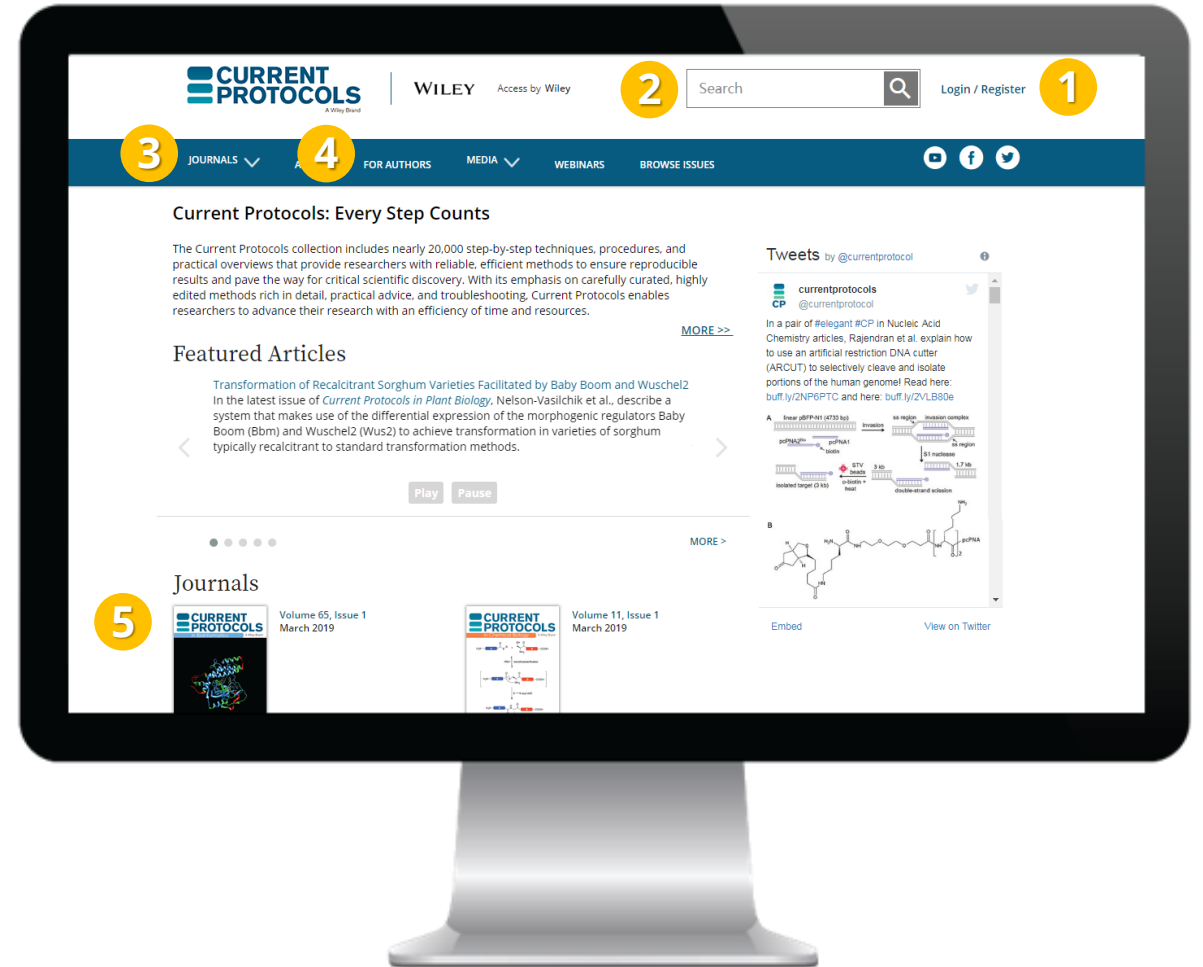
CURRENT PROTOCOLS
A Wiley Brand

WILEY

Access by Wiley

2

Search

Login / Register

1

3

JOURNALS

A

4

FOR AUTHORS

MEDIA

WEBINARS

BROWSE ISSUES

Current Protocols: Every Step Counts

The Current Protocols collection includes nearly 20,000 step-by-step techniques, procedures, and practical overviews that provide researchers with reliable, efficient methods to ensure reproducible results and pave the way for critical scientific discovery. With its emphasis on carefully curated, highly edited methods rich in detail, practical advice, and troubleshooting, Current Protocols enables researchers to advance their research with an efficiency of time and resources.

MORE >>

Featured Articles

Transformation of Recalcitrant Sorghum Varieties Facilitated by Baby Boom and Wuschel2
In the latest issue of Current Protocols in Plant Biology, Nelson-Vasilchik et al., describe a system that makes use of the differential expression of the morphogenic regulators Baby Boom (Bbm) and Wuschel2 (Wus2) to achieve transformation in varieties of sorghum typically recalcitrant to standard transformation methods.

Play Pause

MORE >

Journals

5

CURRENT PROTOCOLS

Volume 65, Issue 1
March 2019

CURRENT PROTOCOLS

Volume 11, Issue 1
March 2019

Tweets by @currentprotocol

CP
currentprotocols
@currentprotocol

In a pair of #elegant #CP in Nucleic Acid Chemistry articles, Rajendran et al. explain how to use an artificial restriction DNA cutter (ARCUT) to selectively cleave and isolate portions of the human genome! Read here: buff.ly/2NP6PTC and here: buff.ly/2VLB80e

A
linear pBFP-N1 (4730 bp)
invasion
ss region
invasion complex
pcPNA
pcPNA1
biotin
ss region
S1 nuclease
STV beads
3 kb
1.7 kb
isolated target (3 kb)
D-biotin + heat
double-strand scission

B
pcPNA

Embed

View on Twitter